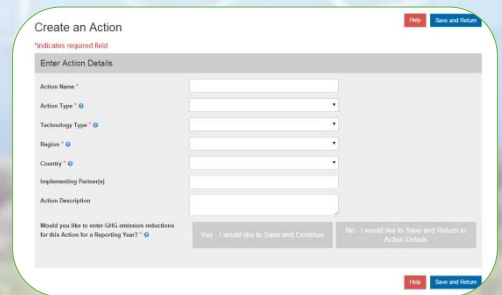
Help Save and Return

Create an Action

*indicates required field

Enter Action Details

Action Name *

Action Type *

Technology Type *

Region *

Country *

Implementing Partner(s)

Action Description

Would you like to enter GHG emission reductions for this Action for a Reporting Year? *

Yes - I would like to Save and Continue

No - I would like to Save and Return to Action Details

Help Save and Return